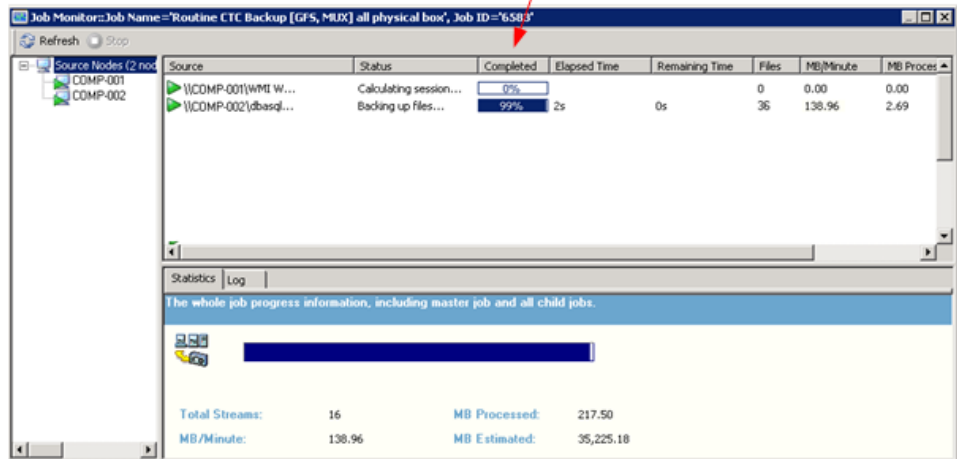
Job Monitor::Job Name='Routine CTC Backup [GFS, MUX] all physical box', Job ID='6583'

Refresh Stop

Source Nodes (2 nod
COMP-001
COMP-002

| Source | Status | Completed | Elapsed Time | Remaining Time | Files | MB/Minute | MB Proces |
|---|---|---|---|---|---|---|---|
| \\COMP-001\WMI W... | Calculating session... | 0% | | | 0 | 0.00 | 0.00 |
| \\COMP-002\dbasql... | Backing up files... | 99% | 2s | 0s | 36 | 138.96 | 2.69 |

Statistics Log

The whole job progress information, including master job and all child jobs.

Total Streams: 16
MB/Minute: 138.96
MB Processed: 217.50
MB Estimated: 35,225.18